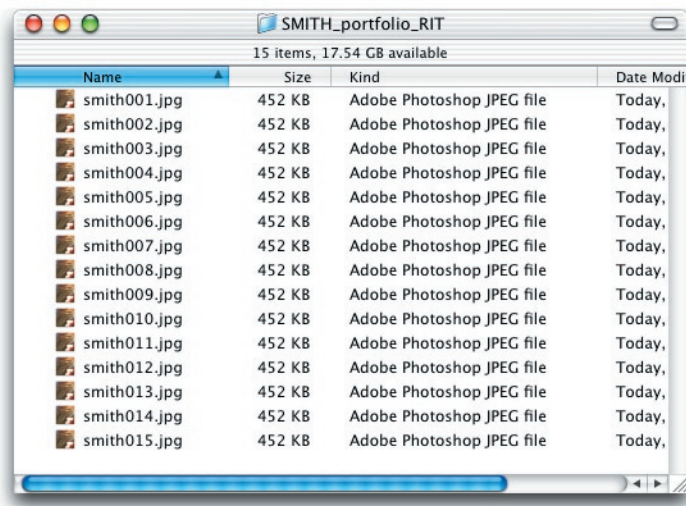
SMITH_portfolio_RIT

15 items, 17.54 GB available

| Name | Size | Kind | Date Modi |
|---|---|---|---|
| smith001.jpg | 452 KB | Adobe Photoshop JPEG file | Today, |
| smith002.jpg | 452 KB | Adobe Photoshop JPEG file | Today, |
| smith003.jpg | 452 KB | Adobe Photoshop JPEG file | Today, |
| smith004.jpg | 452 KB | Adobe Photoshop JPEG file | Today, |
| smith005.jpg | 452 KB | Adobe Photoshop JPEG file | Today, |
| smith006.jpg | 452 KB | Adobe Photoshop JPEG file | Today, |
| smith007.jpg | 452 KB | Adobe Photoshop JPEG file | Today, |
| smith008.jpg | 452 KB | Adobe Photoshop JPEG file | Today, |
| smith009.jpg | 452 KB | Adobe Photoshop JPEG file | Today, |
| smith010.jpg | 452 KB | Adobe Photoshop JPEG file | Today, |
| smith011.jpg | 452 KB | Adobe Photoshop JPEG file | Today, |
| smith012.jpg | 452 KB | Adobe Photoshop JPEG file | Today, |
| smith013.jpg | 452 KB | Adobe Photoshop JPEG file | Today, |
| smith014.jpg | 452 KB | Adobe Photoshop JPEG file | Today, |
| smith015.jpg | 452 KB | Adobe Photoshop JPEG file | Today, |